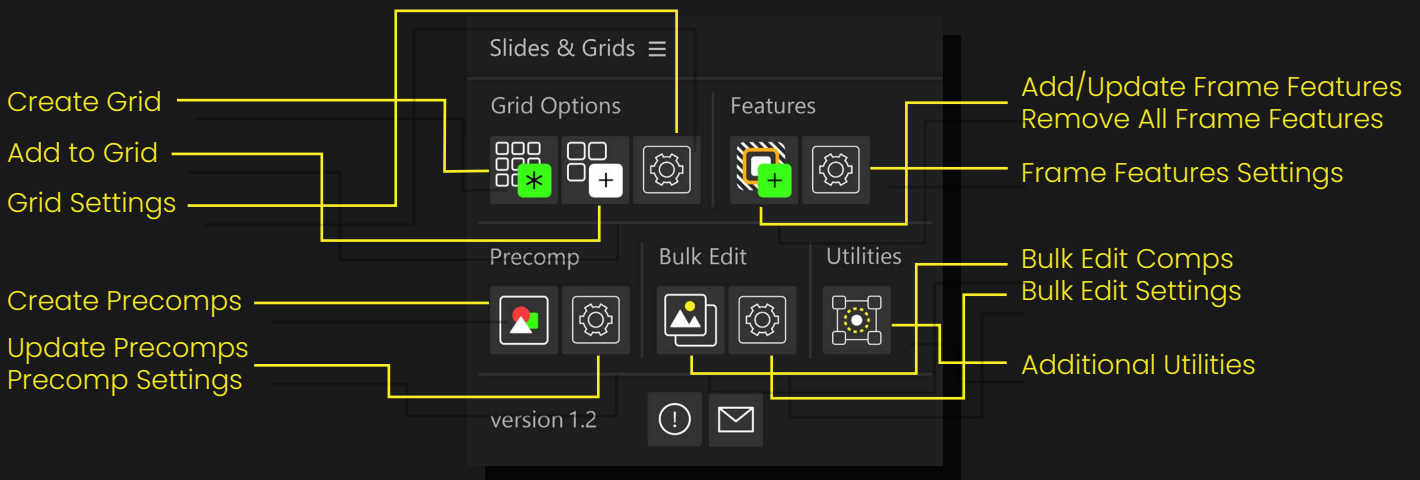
Slides & Grids ≡

Grid Options

Features

Create Grid

Add to Grid

Grid Settings

Add/Update Frame Features
Remove All Frame Features

Frame Features Settings

Precomp

Bulk Edit

Utilities

Create Precomps

Update Precomps
Precomp Settings

Bulk Edit Comps
Bulk Edit Settings

Additional Utilities

version 1.2